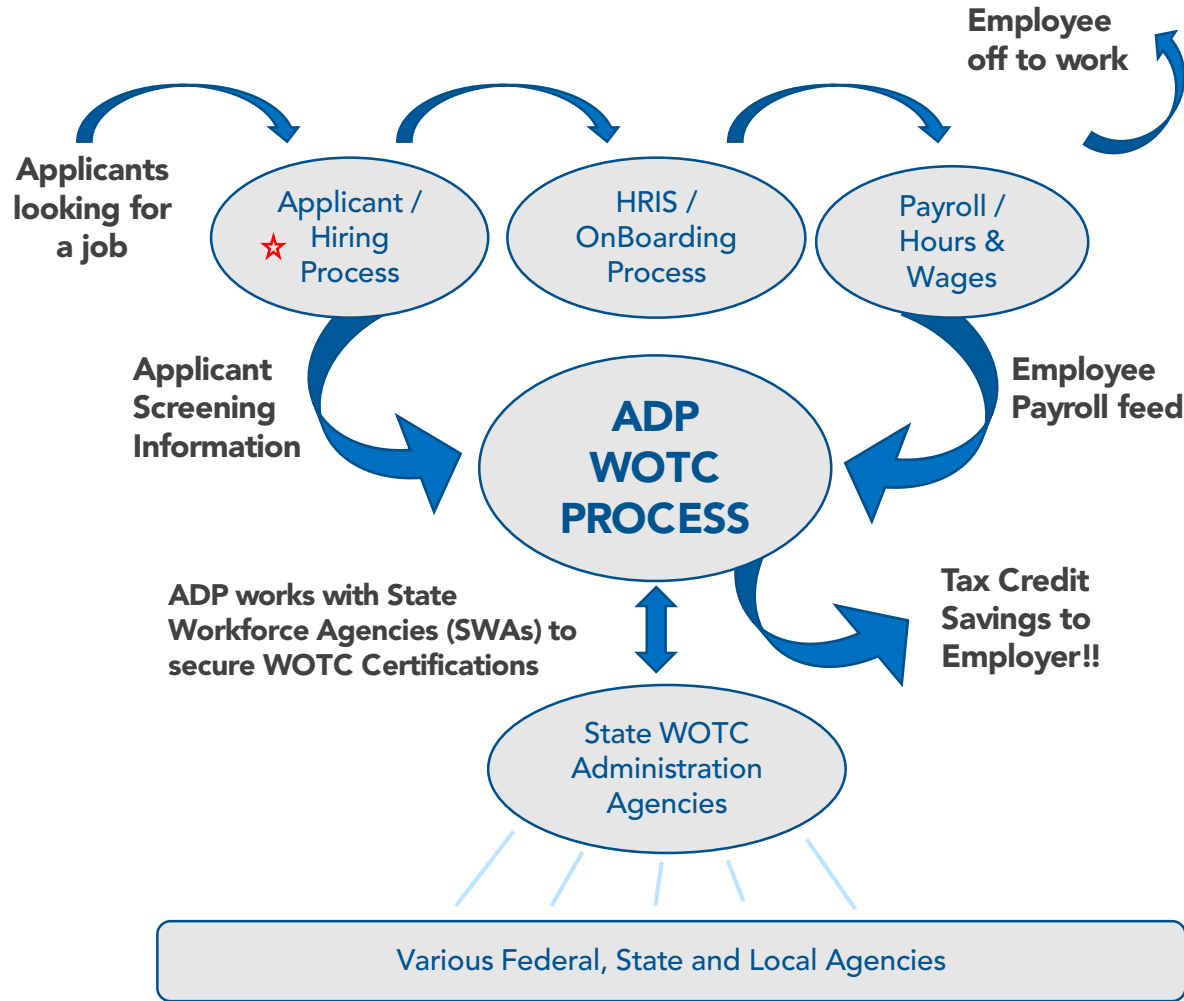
Employee off to work

Applicants looking for a job

Applicant / Hiring Process

HRIS / OnBoarding Process

Payroll / Hours & Wages

Applicant Screening Information

ADP WOTC PROCESS

Employee Payroll feed

ADP works with State Workforce Agencies (SWAs) to secure WOTC Certifications

Tax Credit Savings to Employer!!

State WOTC Administration Agencies

Various Federal, State and Local Agencies